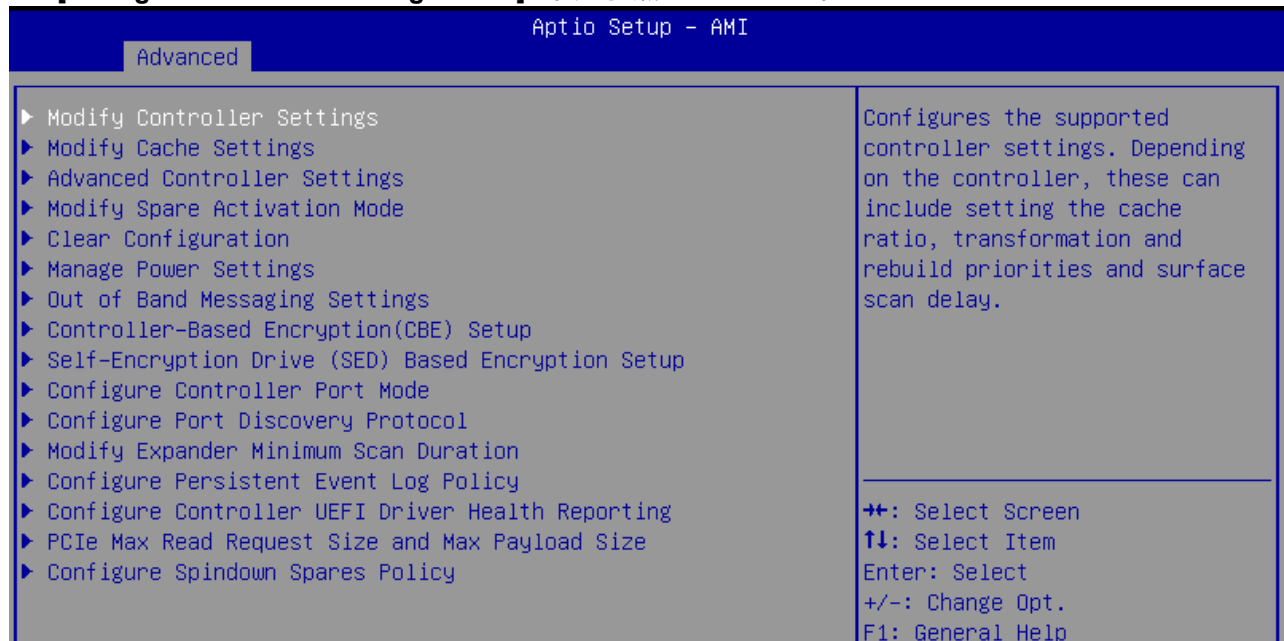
Aptio Setup – AMI
Advanced

▶ Modify Controller Settings
▶ Modify Cache Settings
▶ Advanced Controller Settings
▶ Modify Spare Activation Mode
▶ Clear Configuration
▶ Manage Power Settings
▶ Out of Band Messaging Settings
▶ Controller-Based Encryption(CBE) Setup
▶ Self-Encryption Drive (SED) Based Encryption Setup
▶ Configure Controller Port Mode
▶ Configure Port Discovery Protocol
▶ Modify Expander Minimum Scan Duration
▶ Configure Persistent Event Log Policy
▶ Configure Controller UEFI Driver Health Reporting
▶ PCIe Max Read Request Size and Max Payload Size
▶ Configure Spindown Spares Policy

Configures the supported controller settings. Depending on the controller, these can include setting the cache ratio, transformation and rebuild priorities and surface scan delay.

→←: Select Screen
↑↓: Select Item
Enter: Select
+/-: Change Opt.
F1: General Help